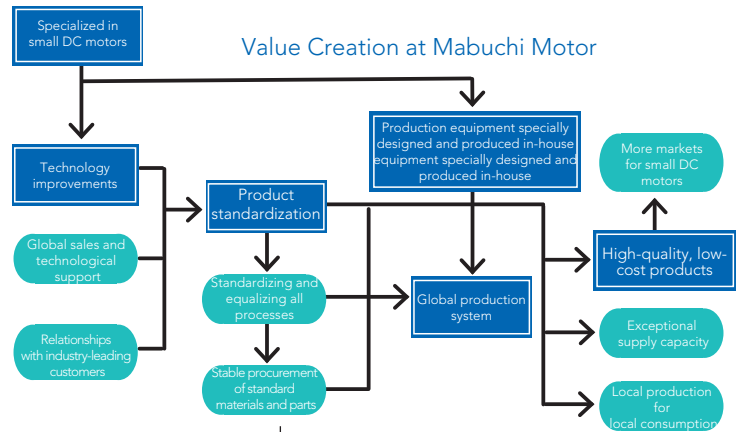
Specialized in small DC motors

Value Creation at Mabuchi Motor

Production equipment specially designed and produced in-house equipment specially designed and produced in-house

Technology improvements

More markets for small DC motors

Product standardization

Global sales and technological support

High-quality, low-cost products

Standardizing and equalizing all processes

Global production system

Relationships with industry-leading customers

Exceptional supply capacity

Stable procurement of standard materials and parts

Local production for local consumption